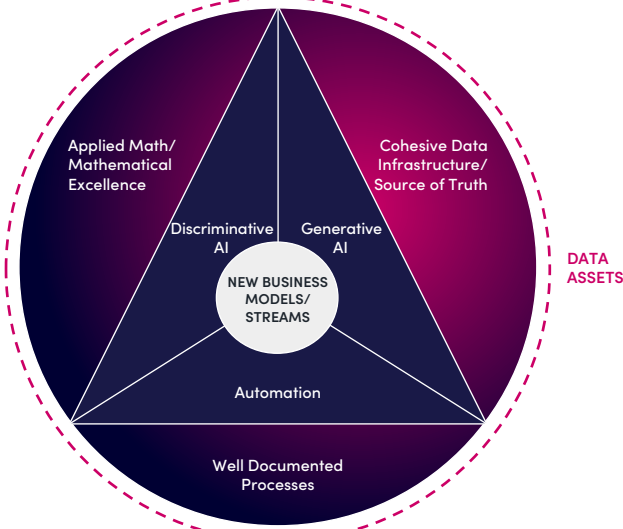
Applied Math/ Mathematical Excellence

Cohesive Data Infrastructure/ Source of Truth

Discriminative AI

Generative AI

NEW BUSINESS MODELS/ STREAMS

DATA ASSETS

Automation

Well Documented Processes